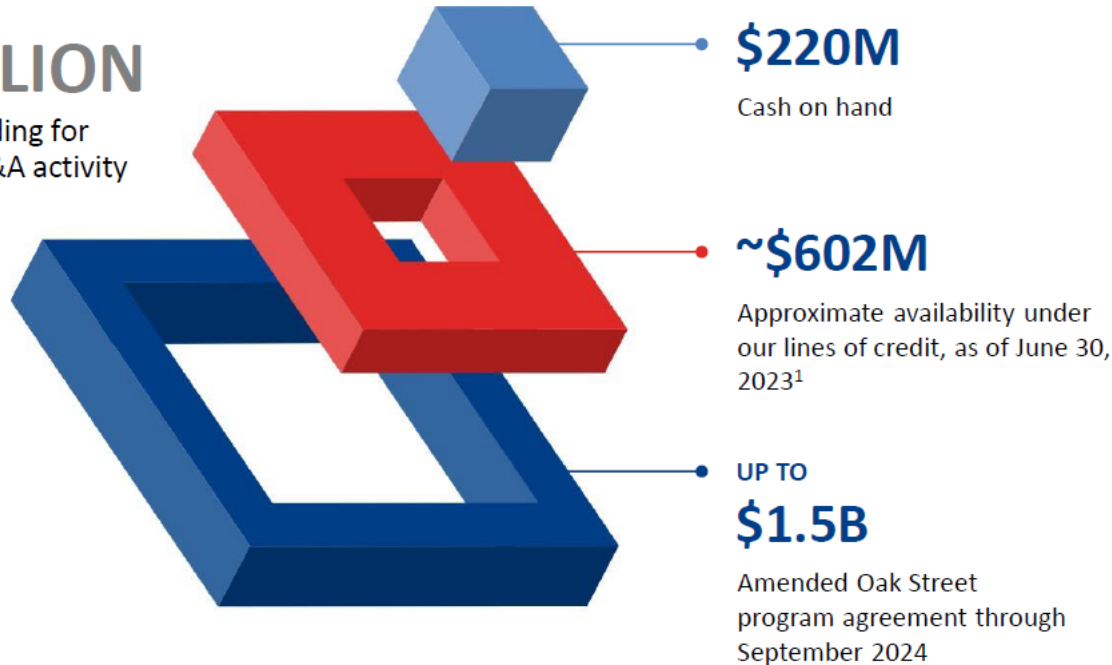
LION

ling for
&A activity

$220M

Cash on hand

~$602M

Approximate availability under our lines of credit, as of June 30, 2023$^1$

UP TO

$1.5B

Amended Oak Street program agreement through September 2024